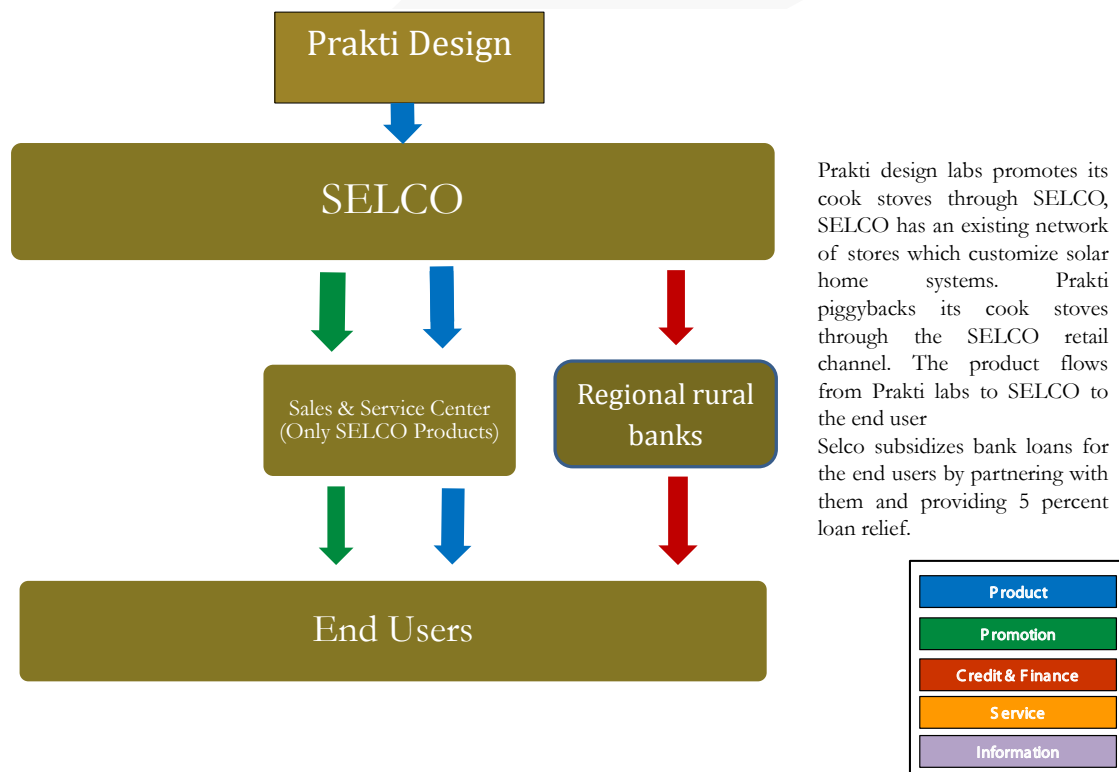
Prakti Design

SELCO

Sales & Service Center (Only SELCO Products)

Regional rural banks

End Users

Prakti design labs promotes its cook stoves through SELCO, SELCO has an existing network of stores which customize solar home systems. Prakti piggybacks its cook stoves through the SELCO retail channel. The product flows from Prakti labs to SELCO to the end user

Selco subsidizes bank loans for the end users by partnering with them and providing 5 percent loan relief.

Product

Promotion

Credit & Finance

Service

Information